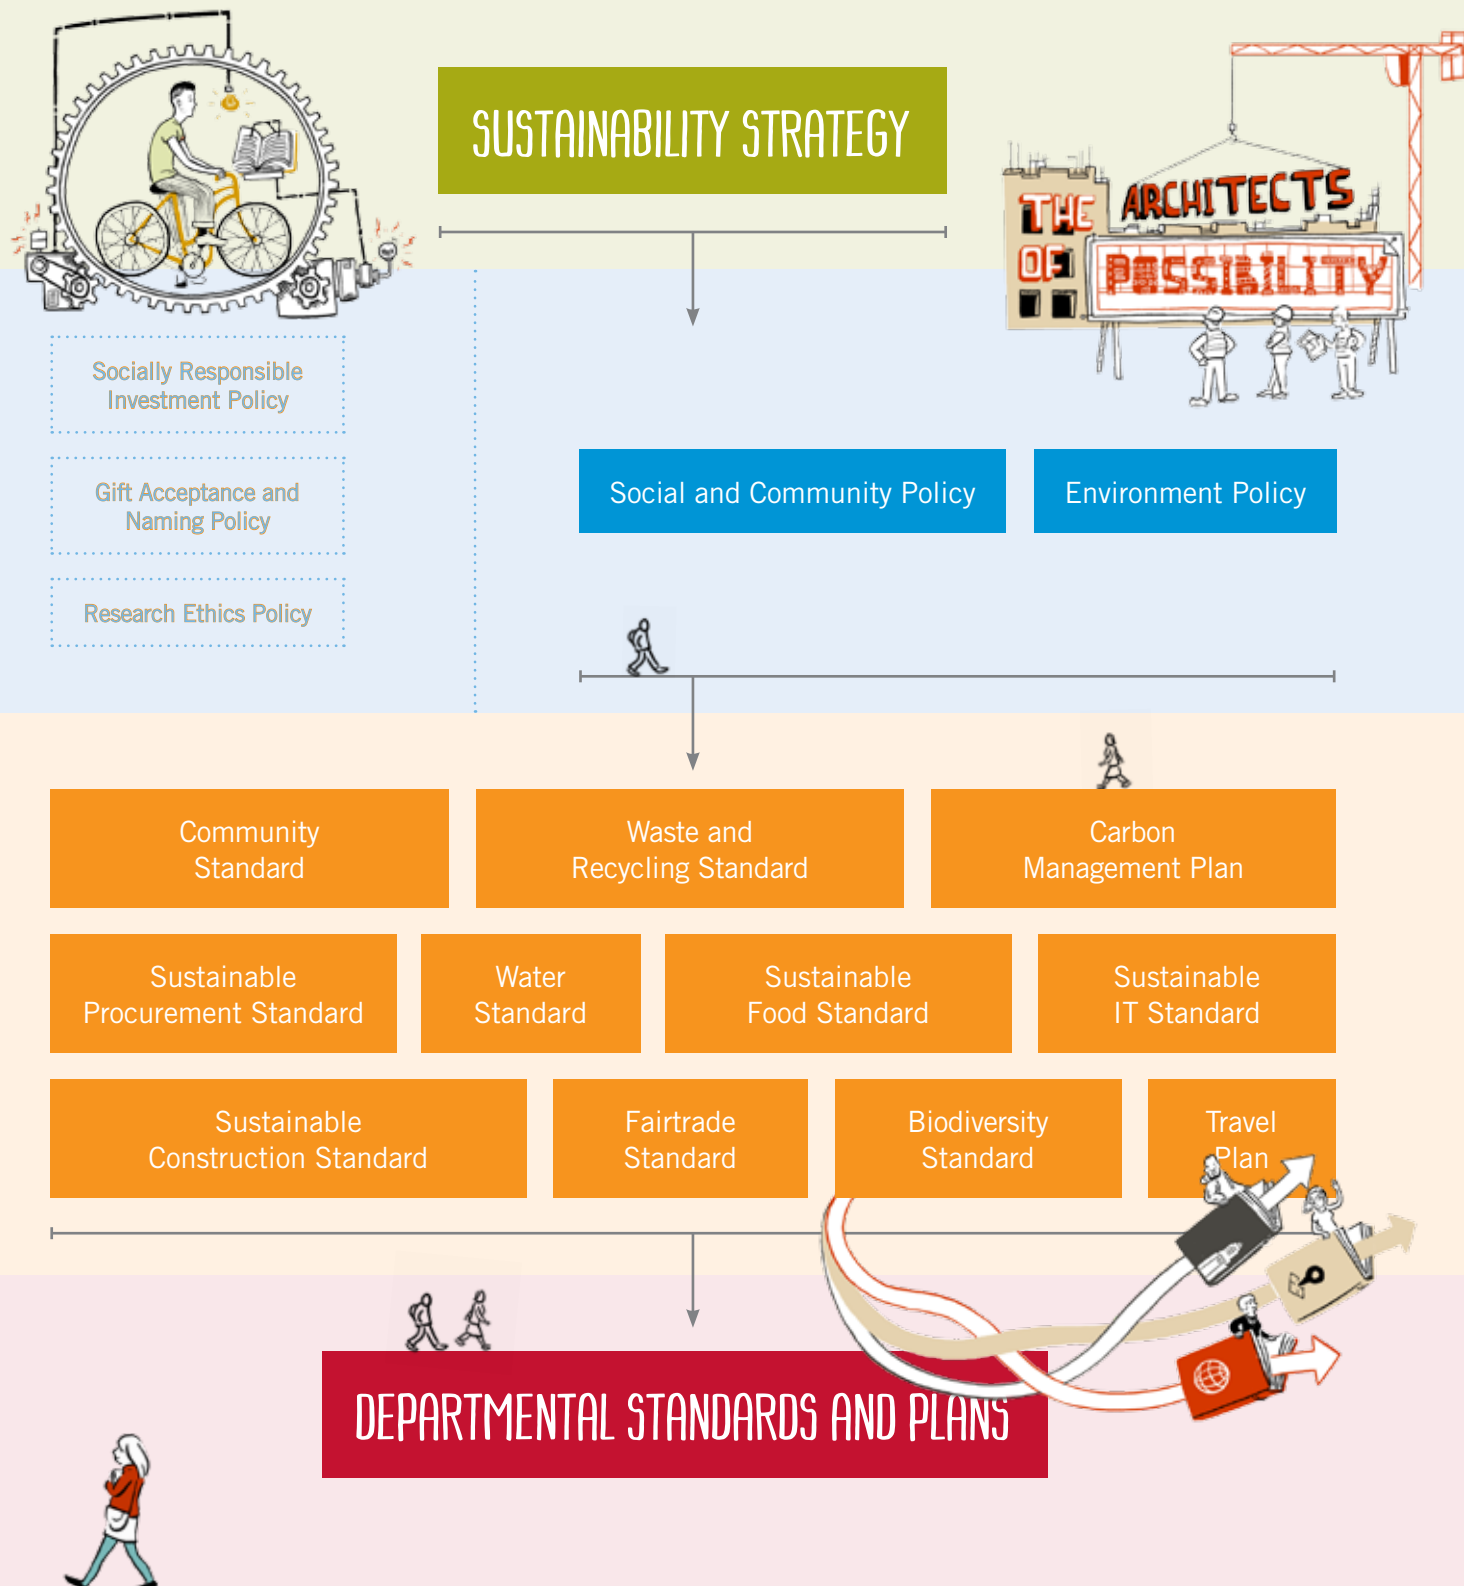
SUSTAINABILITY STRATEGY

THE ARCHITECTS OF POSSIBILITY

Socially Responsible Investment Policy

Gift Acceptance and Naming Policy

Research Ethics Policy

Social and Community Policy

Environment Policy

Community Standard

Waste and Recycling Standard

Carbon Management Plan

Sustainable Procurement Standard

Water Standard

Sustainable Food Standard

Sustainable IT Standard

Sustainable Construction Standard

Fairtrade Standard

Biodiversity Standard

Travel Plan

DEPARTMENTAL STANDARDS AND PLANS